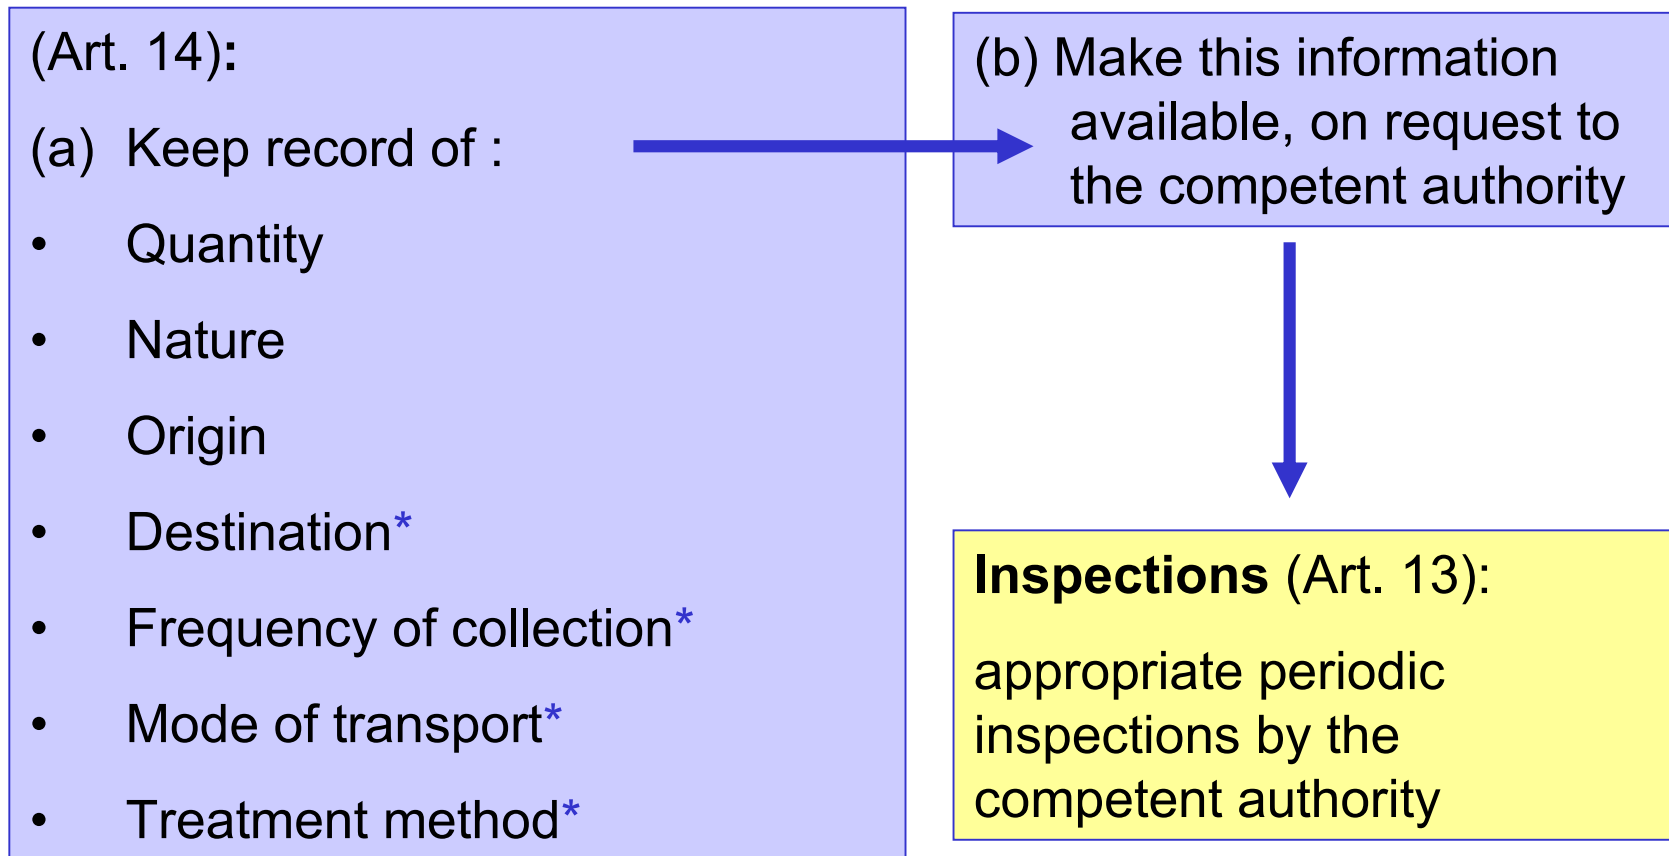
(Art. 14):

(a) Keep record of :

- Quantity
- Nature
- Origin
- Destination*
- Frequency of collection*
- Mode of transport*
- Treatment method*

(b) Make this information available, on request to the competent authority

**Inspections** (Art. 13):

appropriate periodic inspections by the competent authority